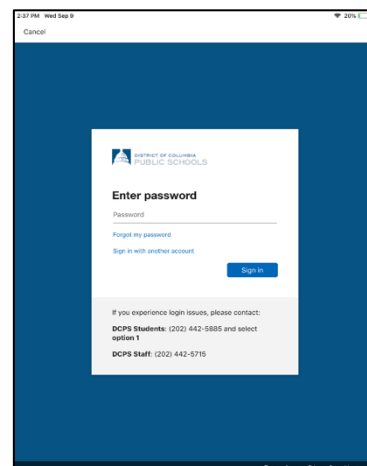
2:37 PM Wed Sep 9

20%

Cancel

DISTRICT OF COLUMBIA
PUBLIC SCHOOLS

Enter password

Password

Forgot my password

Sign in with another account

Sign in

If you experience login issues, please contact:

DCPS Students: (202) 442-5885 and select option 1

DCPS Staff: (202) 442-5715